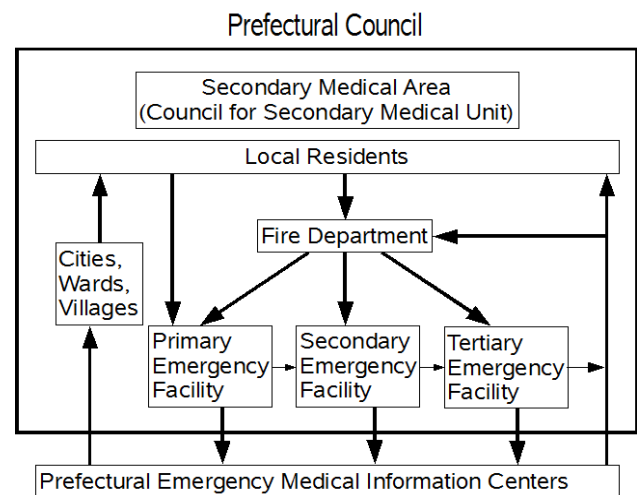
Prefectural Council

Secondary Medical Area
(Council for Secondary Medical Unit)

Local Residents

Fire Department

Cities, Wards, Villages

Primary Emergency Facility

Secondary Emergency Facility

Tertiary Emergency Facility

Prefectural Emergency Medical Information Centers